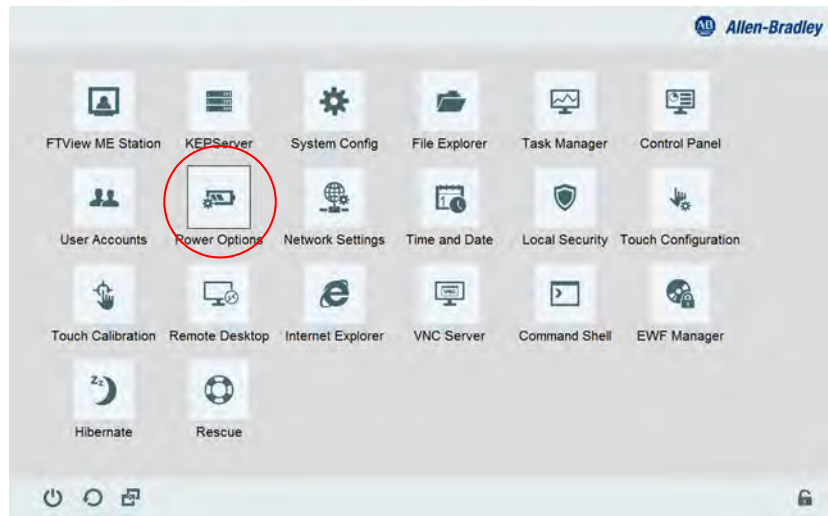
AB Allen-Bradley

FTView ME Station
KEPServer
System Config
File Explorer
Task Manager
Control Panel

User Accounts
Power Options
Network Settings
Time and Date
Local Security
Touch Configuration

Touch Calibration
Remote Desktop
Internet Explorer
VNC Server
Command Shell
EWF Manager

Hibernate
Rescue